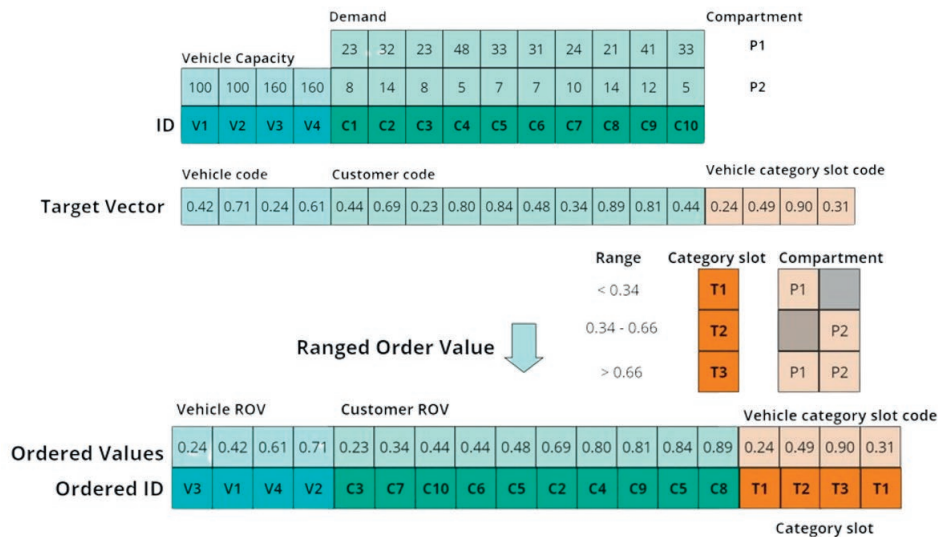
Demand

Compartment

Vehicle Capacity

| | | | | 23 | 32 | 23 | 48 | 33 | 31 | 24 | 21 | 41 | 33 | P1 |
|---|---|---|---|---|---|---|---|---|---|---|---|---|---|---|
| 100 | 100 | 160 | 160 | 8 | 14 | 8 | 5 | 7 | 7 | 10 | 14 | 12 | 5 | P2 |
| V1 | V2 | V3 | V4 | C1 | C2 | C3 | C4 | C5 | C6 | C7 | C8 | C9 | C10 | |

ID

Vehicle code

Customer code

Vehicle category slot code

Target Vector

| 0.42 | 0.71 | 0.24 | 0.61 | 0.44 | 0.69 | 0.23 | 0.80 | 0.84 | 0.48 | 0.34 | 0.89 | 0.81 | 0.44 | 0.24 | 0.49 | 0.90 | 0.31 |
|---|---|---|---|---|---|---|---|---|---|---|---|---|---|---|---|---|---|

| Range | Category slot | Compartment | |
|---|---|---|---|
| < 0.34 | T1 | P1 | |
| 0.34 - 0.66 | T2 | | P2 |
| > 0.66 | T3 | P1 | P2 |

Ranged Order Value

Vehicle ROV

Customer ROV

Vehicle category slot code

Ordered Values

Ordered ID

| 0.24 | 0.42 | 0.61 | 0.71 | 0.23 | 0.34 | 0.44 | 0.44 | 0.48 | 0.69 | 0.80 | 0.81 | 0.84 | 0.89 | 0.24 | 0.49 | 0.90 | 0.31 |
|---|---|---|---|---|---|---|---|---|---|---|---|---|---|---|---|---|---|
| V3 | V1 | V4 | V2 | C3 | C7 | C10 | C6 | C5 | C2 | C4 | C9 | C5 | C8 | T1 | T2 | T3 | T1 |

Category slot